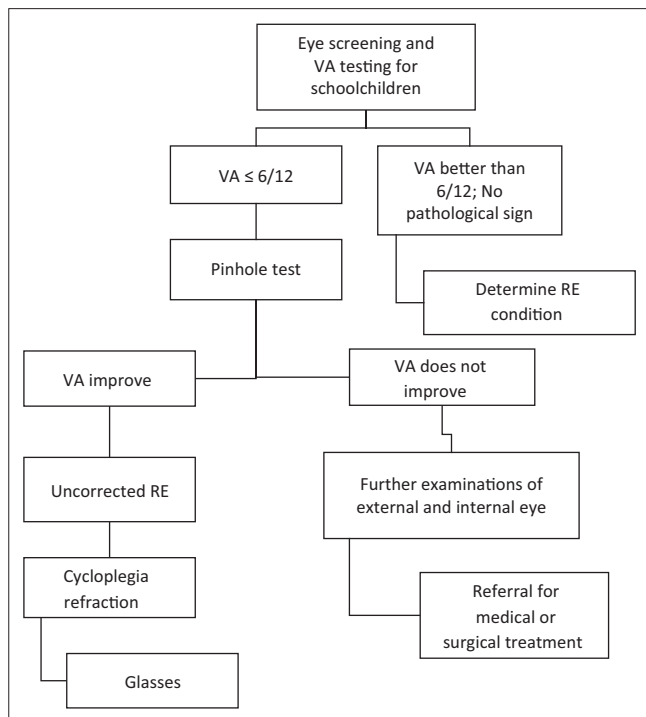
Eye screening and VA testing for schoolchildren

VA ≤ 6/12

VA better than 6/12; No pathological sign

Pinhole test

Determine RE condition

VA improve

VA does not improve

Uncorrected RE

Further examinations of external and internal eye

Cycloplegia refraction

Referral for medical or surgical treatment

Glasses